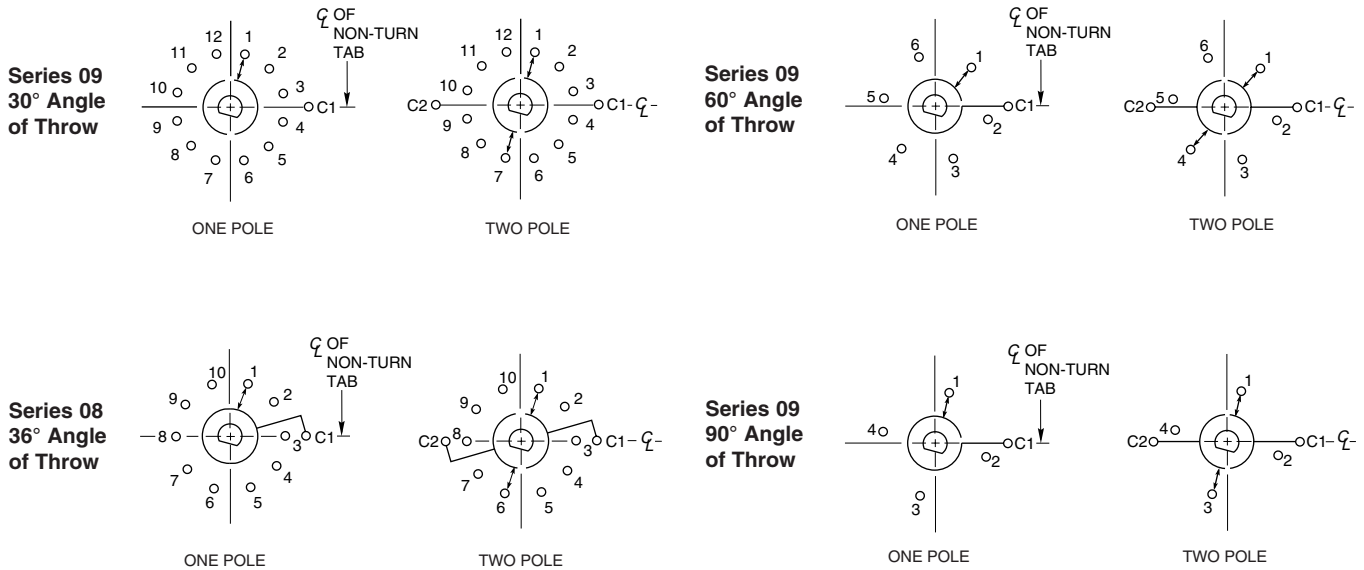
Series 09
30° Angle
of Throw

12 1 2 3 4 5 6 7 8 9 10 11 C1

$\mathcal{C}_L$ OF NON-TURN TAB

ONE POLE

12 1 2 3 4 5 6 7 8 9 10 11 C2 C1- $\mathcal{C}_L$-

TWO POLE

Series 09
60° Angle
of Throw

6 1 5 C1 2 4 3

$\mathcal{C}_L$ OF NON-TURN TAB

ONE POLE

6 1 C2 5 C1- $\mathcal{C}_L$- 2 4 3

TWO POLE

Series 08
36° Angle
of Throw

10 1 9 2 8 3 C1 7 4 6 5

$\mathcal{C}_L$ OF NON-TURN TAB

ONE POLE

10 1 9 2 C2 8 3 C1- $\mathcal{C}_L$- 7 4 6 5

TWO POLE

Series 09
90° Angle
of Throw

1 4 C1 2 3

$\mathcal{C}_L$ OF NON-TURN TAB

ONE POLE

1 C2 4 C1- $\mathcal{C}_L$- 2 3

TWO POLE